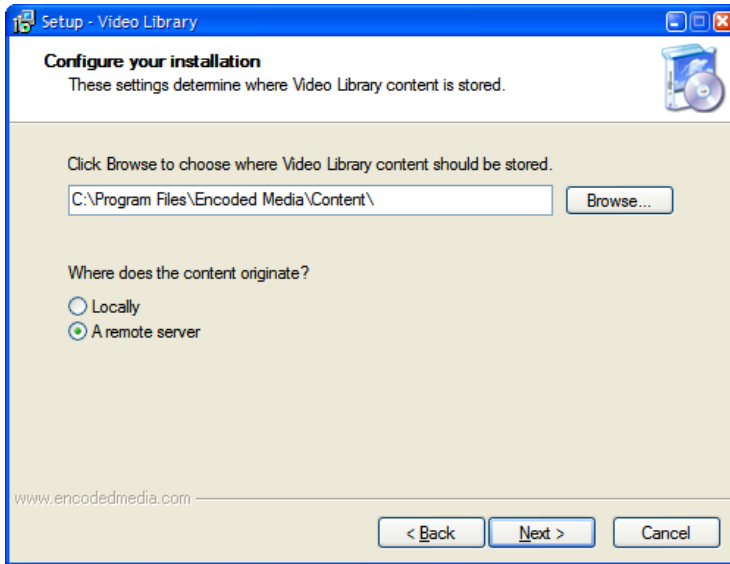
Setup - Video Library

Configure your installation
These settings determine where Video Library content is stored.

Click Browse to choose where Video Library content should be stored.

C:\Program Files\Encoded Media\Content\

Browse...

Where does the content originate?

Locally

A remote server

www.encodedmedia.com

< Back

Next >

Cancel